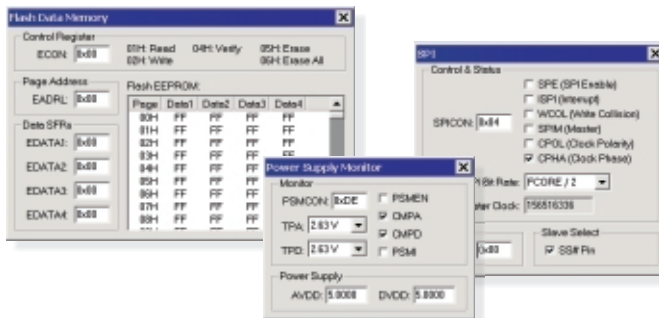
Flash Data Memory

Control Register
ECON: 0x00
01H: Read 02H: Write
04H: Verify
05H: Erase 06H: Erase All

Page Address
EADRL: 0x00

Data SFRs
EDATA1: 0x00
EDATA2: 0x00
EDATA3: 0x00
EDATA4: 0x00

Flash EEPROM:

| Page | Data1 | Data2 | Data3 | Data4 |
|---|---|---|---|---|
| 00H | FF | FF | FF | FF |
| 01H | FF | FF | FF | FF |
| 02H | FF | FF | FF | FF |
| 03H | FF | FF | FF | FF |
| 04H | FF | FF | FF | FF |
| 05H | FF | FF | FF | FF |
| 06H | FF | FF | FF | FF |
| 07H | FF | FF | FF | FF |
| 08H | FF | FF | FF | FF |

SPI

Control & Status
SPICON: 0x04
SPE (SPI Enable)
ISPI (Interrupt)
WCOL (Write Collision)
SPIM (Master)
CPOL (Clock Polarity)
CPHA (Clock Phase)
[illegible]I Bit Rate: FCORE / 2
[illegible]ter Clock: 156516336
0x00
Slave Select
SS# Pin

Power Supply Monitor

Monitor
PSMCON: 0xDE
PSMEN
TPA: 2.63 V
CMPA
TPD: 2.63 V
CMPD
PSMI

Power Supply
AVDD: 5.0000
DVDD: 5.0000